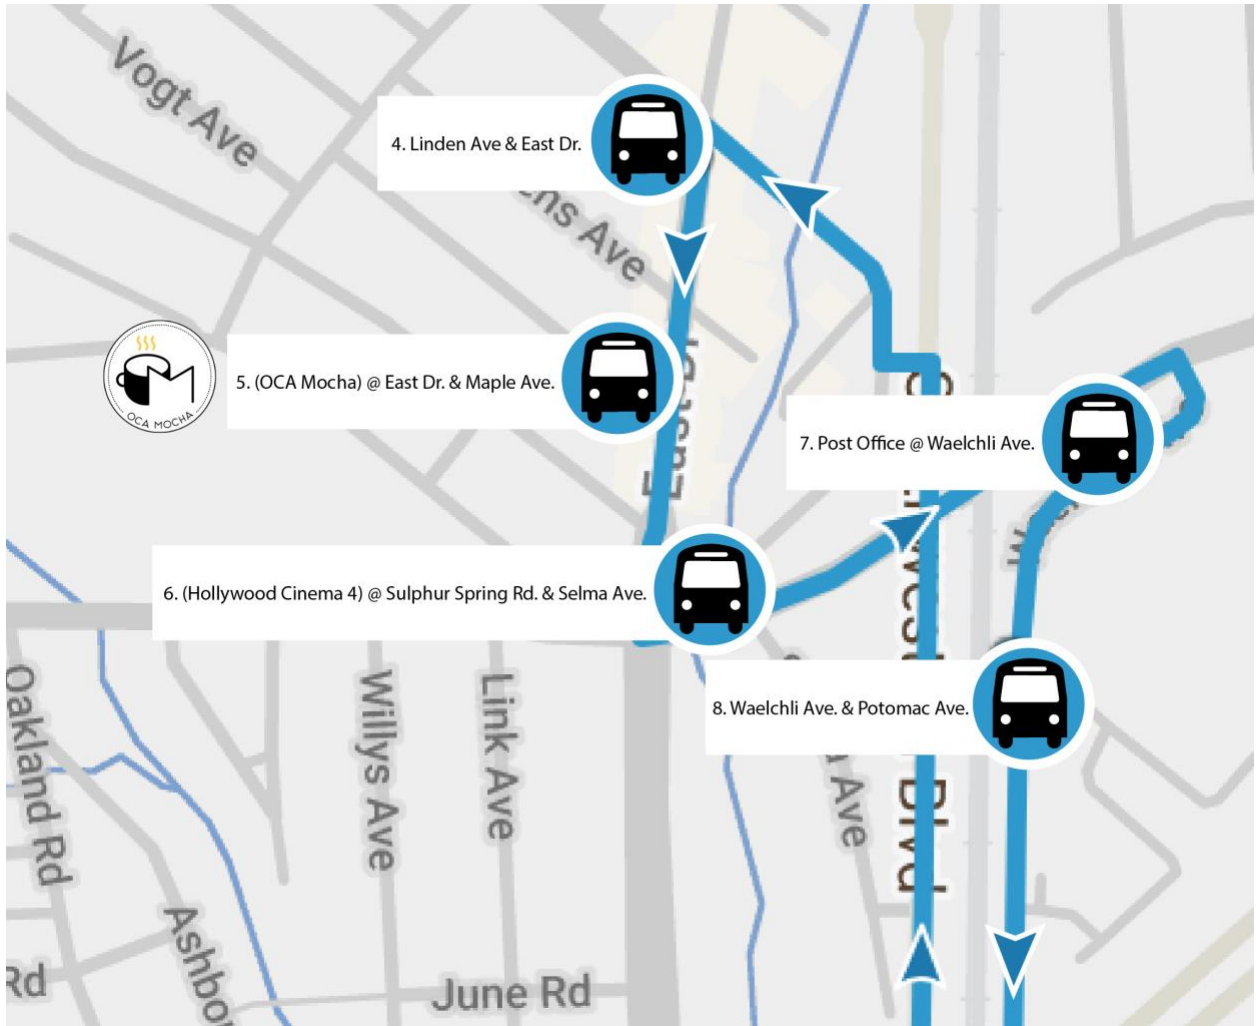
Vogt Ave

4. Linden Ave & East Dr.

ns Ave

OCA MOCHA

5. (OCA Mocha) @ East Dr. & Maple Ave.

7. Post Office @ Waelchli Ave.

6. (Hollywood Cinema 4) @ Sulphur Spring Rd. & Selma Ave.

8. Waelchli Ave. & Potomac Ave.

Oakland Rd

Willys Ave

Link Ave

Ave

Blvd

Rd

Ashbo

June Rd